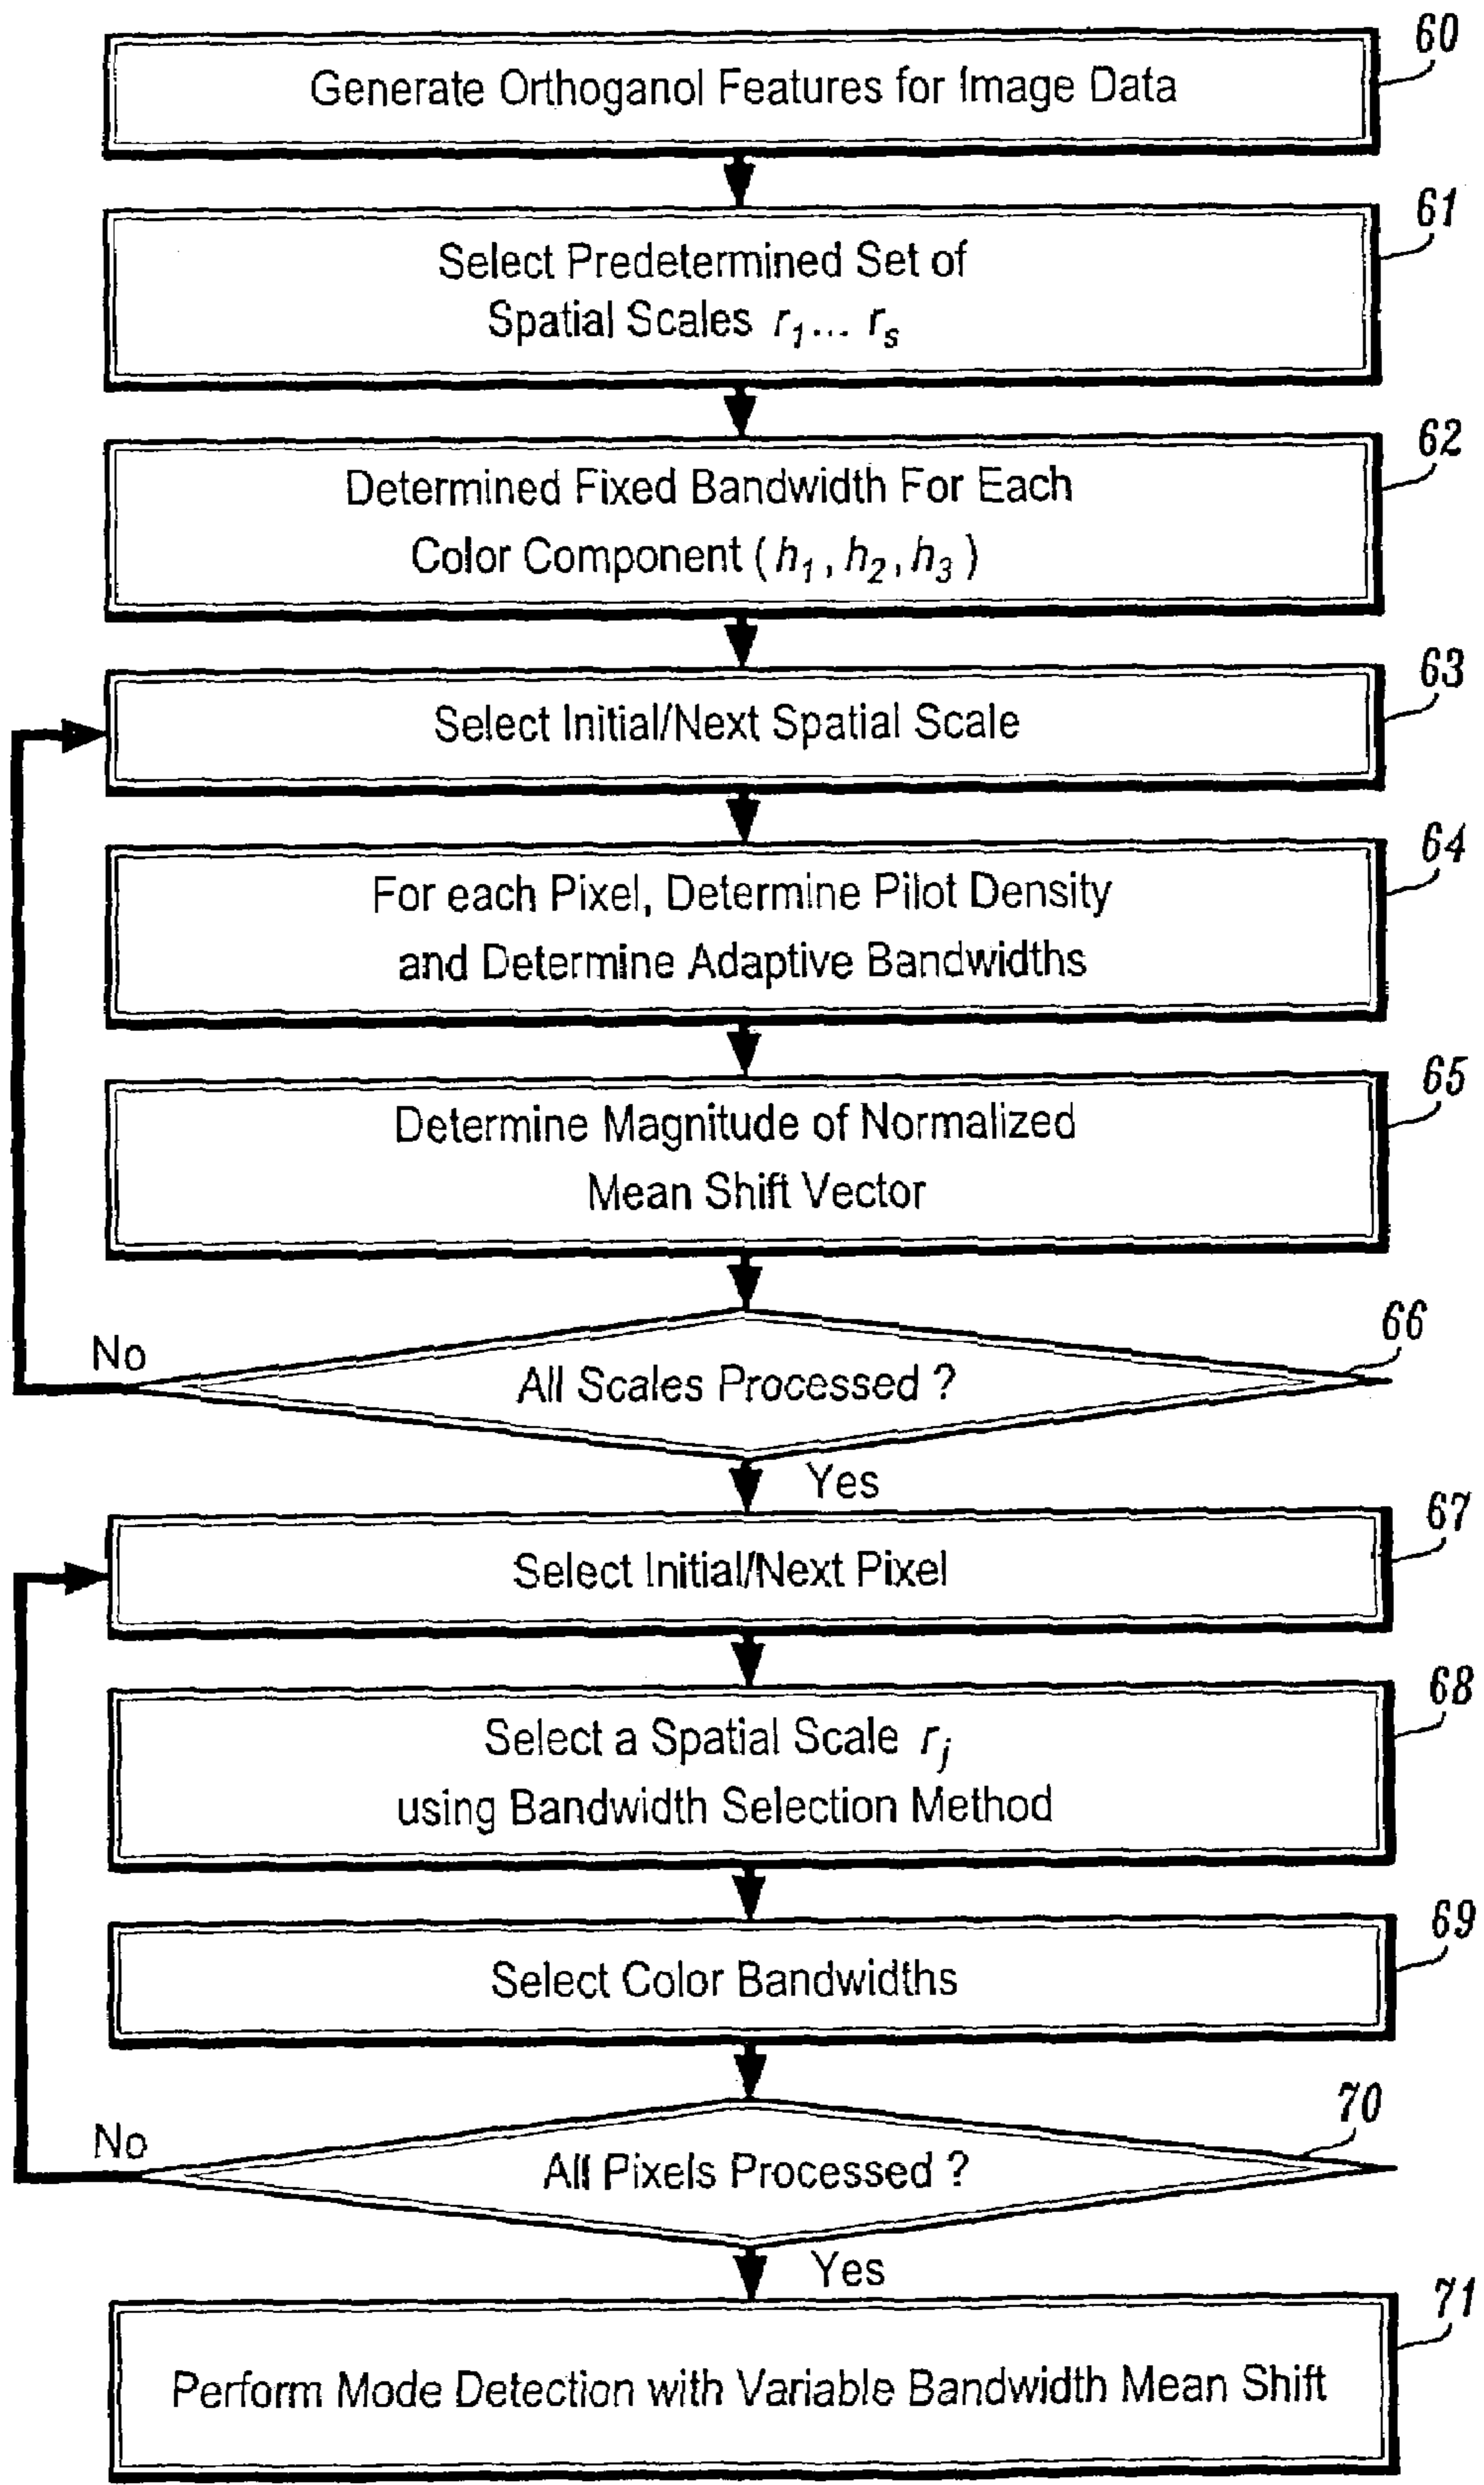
60
Generate Orthoganol Features for Image Data

61
Select Predetermined Set of Spatial Scales $r_1 \ldots r_s$

62
Determined Fixed Bandwidth For Each Color Component ($h_1, h_2, h_3$)

63
Select Initial/Next Spatial Scale

64
For each Pixel, Determine Pilot Density and Determine Adaptive Bandwidths

65
Determine Magnitude of Normalized Mean Shift Vector

66
No
All Scales Processed ?
Yes

67
Select Initial/Next Pixel

68
Select a Spatial Scale $r_j$ using Bandwidth Selection Method

69
Select Color Bandwidths

70
No
All Pixels Processed ?
Yes

71
Perform Mode Detection with Variable Bandwidth Mean Shift